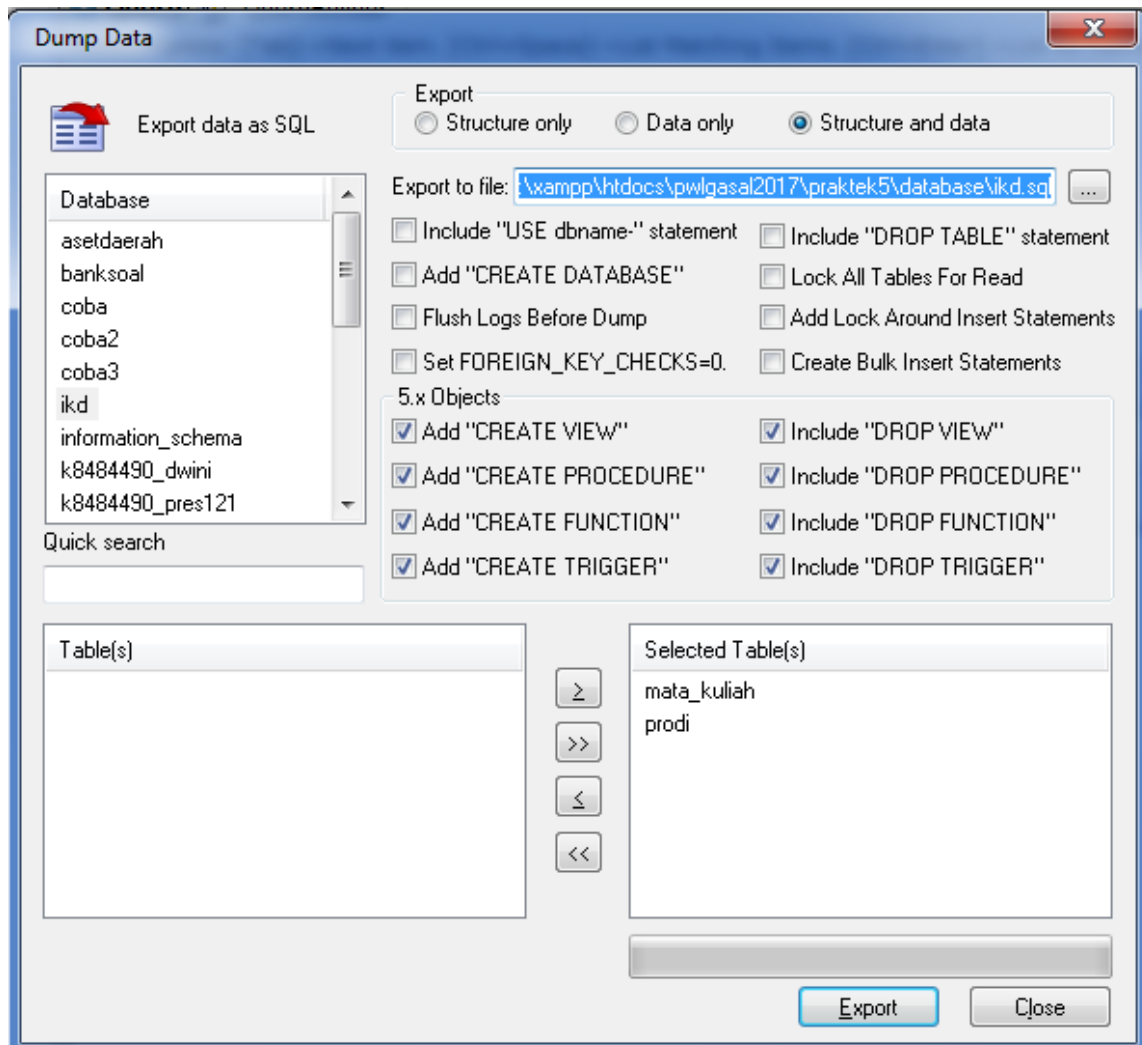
Dump Data

Export data as SQL

Export
Structure only
Data only
Structure and data

Database
asetdaerah
banksoal
coba
coba2
coba3
ikd
information_schema
k8484490_dwini
k8484490_pres121

Quick search

Export to file: :\xampp\htdocs\pwlgasal2017\praktek5\database\ikd.sql ...

Include "USE dbname-" statement
Include "DROP TABLE" statement
Add "CREATE DATABASE"
Lock All Tables For Read
Flush Logs Before Dump
Add Lock Around Insert Statements
Set FOREIGN_KEY_CHECKS=0.
Create Bulk Insert Statements

5.x Objects
Add "CREATE VIEW"
Include "DROP VIEW"
Add "CREATE PROCEDURE"
Include "DROP PROCEDURE"
Add "CREATE FUNCTION"
Include "DROP FUNCTION"
Add "CREATE TRIGGER"
Include "DROP TRIGGER"

Table(s)

>
>>
<
<<

Selected Table(s)
mata_kuliah
prodi

Export
Close